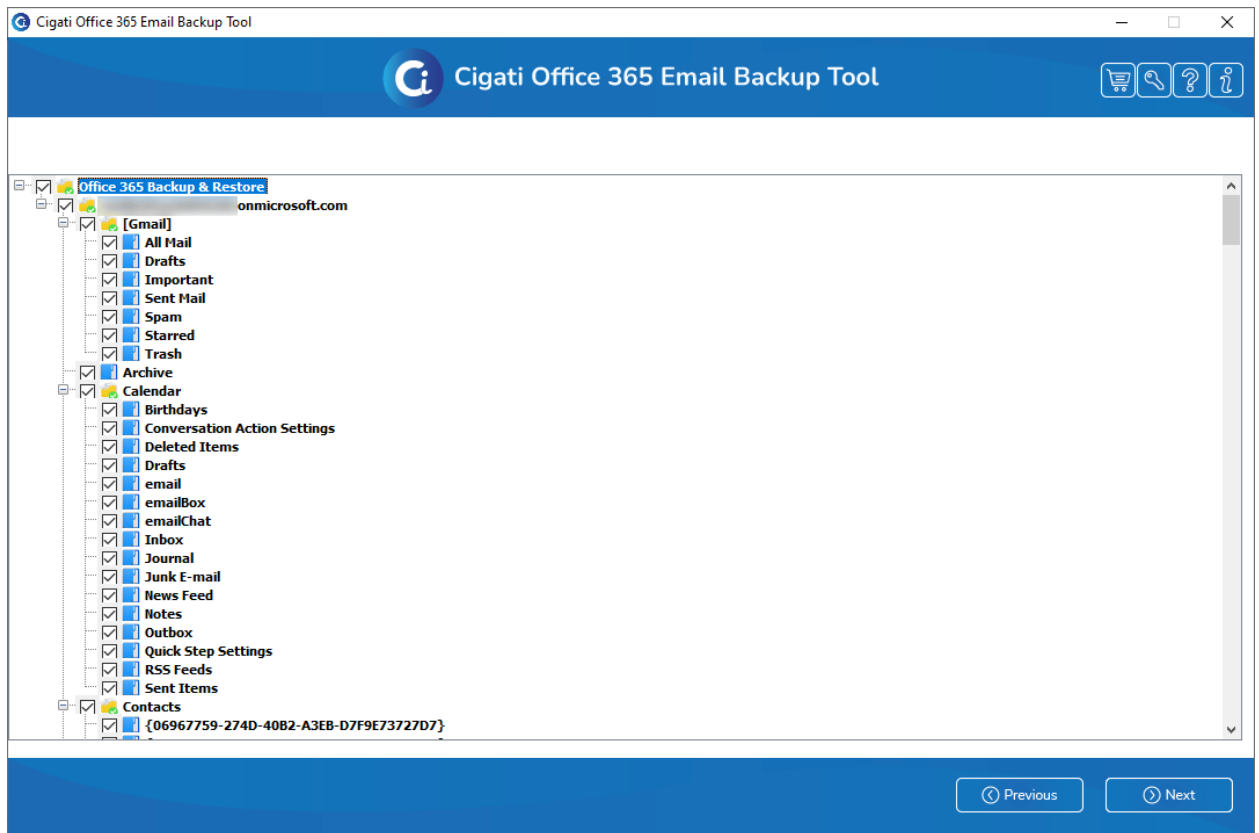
Cigati Office 365 Email Backup Tool

Cigati Office 365 Email Backup Tool

Office 365 Backup & Restore
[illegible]onmicrosoft.com
[Gmail]
All Mail
Drafts
Important
Sent Mail
Spam
Starred
Trash
Archive
Calendar
Birthdays
Conversation Action Settings
Deleted Items
Drafts
email
emailBox
emailChat
Inbox
Journal
Junk E-mail
News Feed
Notes
Outbox
Quick Step Settings
RSS Feeds
Sent Items
Contacts
{06967759-274D-40B2-A3EB-D7F9E73727D7}
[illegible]

Previous
Next